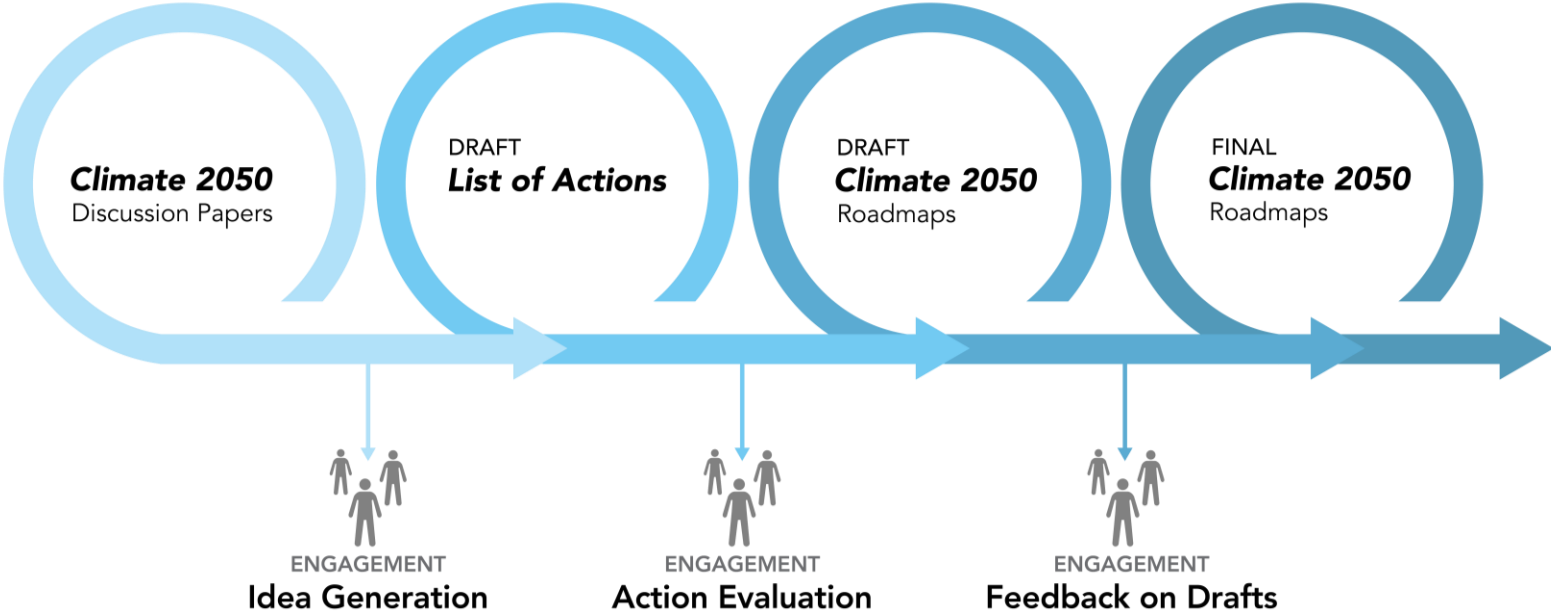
Climate 2050
Discussion Papers

DRAFT
List of Actions

DRAFT
Climate 2050
Roadmaps

FINAL
Climate 2050
Roadmaps

ENGAGEMENT
Idea Generation

ENGAGEMENT
Action Evaluation

ENGAGEMENT
Feedback on Drafts